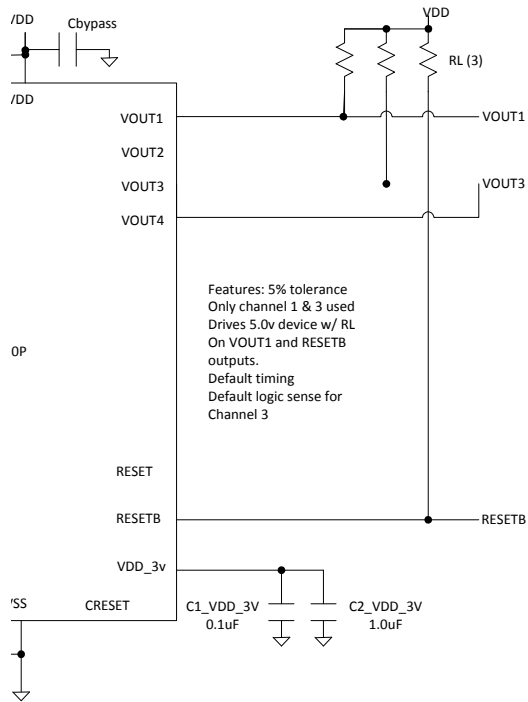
/DD
Cbypass
VDD
RL (3)
/DD
VOUT1
VOUT1
VOUT2
VOUT3
VOUT3
VOUT4

Features: 5% tolerance
Only channel 1 & 3 used
Drives 5.0v device w/ RL
On VOUT1 and RESETB outputs.
Default timing
Default logic sense for Channel 3

0P

RESET
RESETB
RESETB
VDD_3v
'SS
CRESET
C1_VDD_3V
0.1uF
C2_VDD_3V
1.0uF